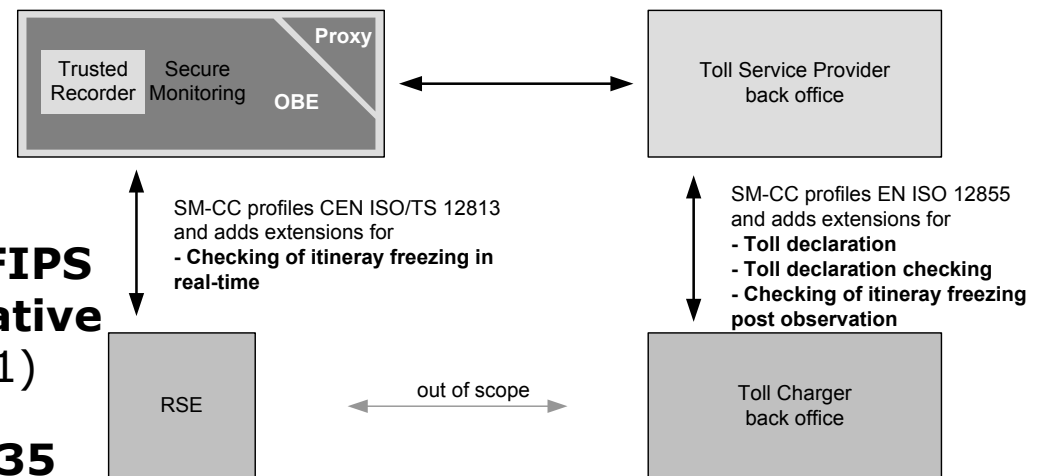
Proxy

Trusted Recorder

Secure Monitoring

OBE

Toll Service Provider back office

SM-CC profiles CEN ISO/TS 12813 and adds extensions for
**- Checking of itineray freezing in real-time**

SM-CC profiles EN ISO 12855 and adds extensions for
**- Toll declaration**
**- Toll declaration checking**
**- Checking of itineray freezing post observation**

FIPS
ative
1)
35

RSE

out of scope

Toll Charger back office